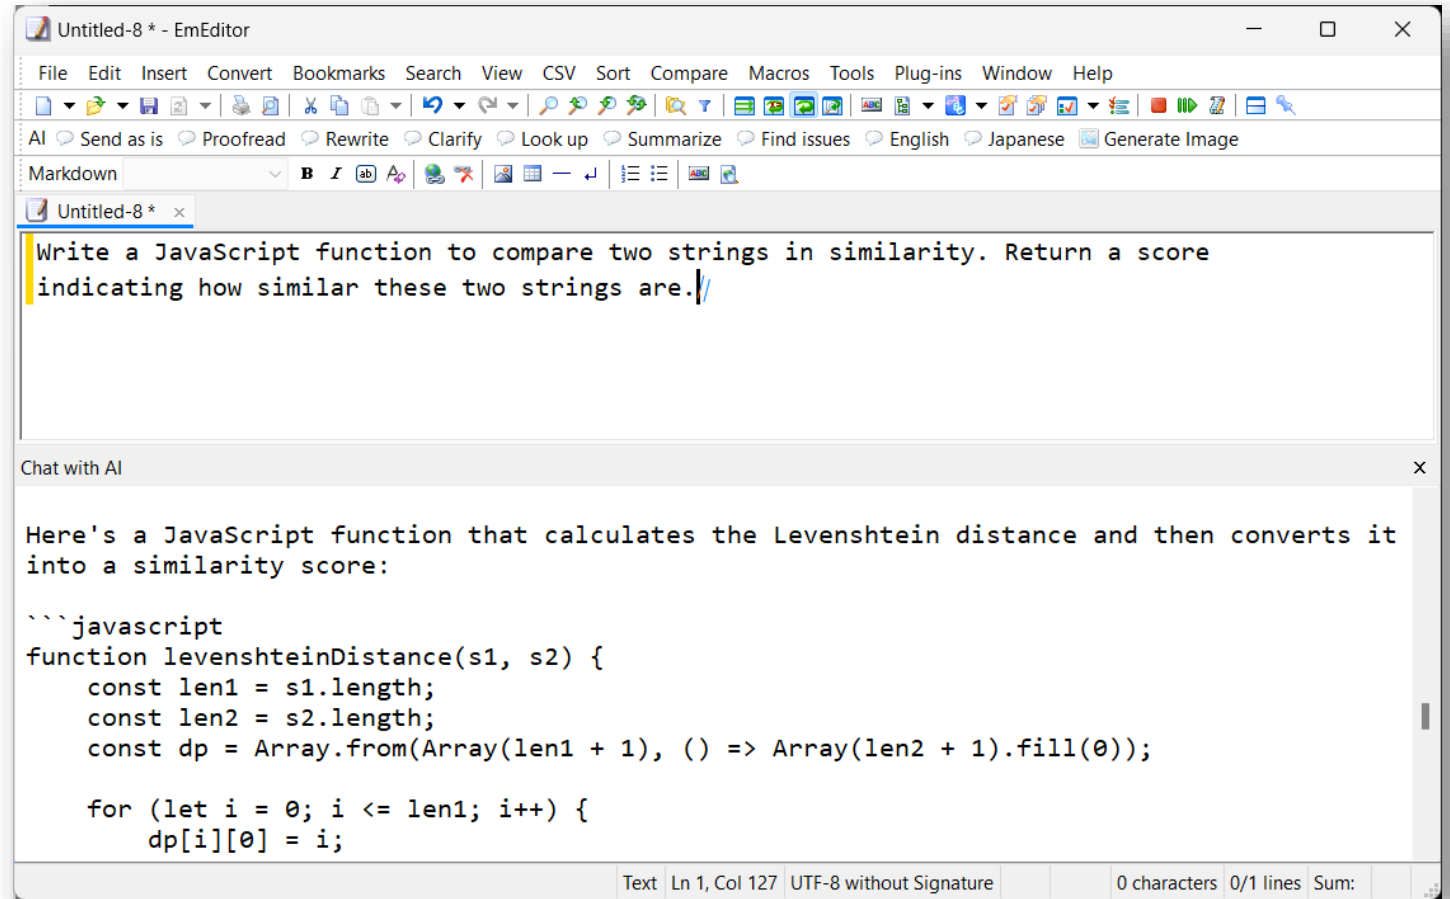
Untitled-8 * - EmEditor

File Edit Insert Convert Bookmarks Search View CSV Sort Compare Macros Tools Plug-ins Window Help

AI Send as is Proofread Rewrite Clarify Look up Summarize Find issues English Japanese Generate Image

Markdown

Untitled-8 *

Write a JavaScript function to compare two strings in similarity. Return a score indicating how similar these two strings are.

Chat with AI

Here's a JavaScript function that calculates the Levenshtein distance and then converts it into a similarity score:

```javascript
function levenshteinDistance(s1, s2) {
    const len1 = s1.length;
    const len2 = s2.length;
    const dp = Array.from(Array(len1 + 1), () => Array(len2 + 1).fill(0));

    for (let i = 0; i <= len1; i++) {
        dp[i][0] = i;

Text Ln 1, Col 127 UTF-8 without Signature 0 characters 0/1 lines Sum: